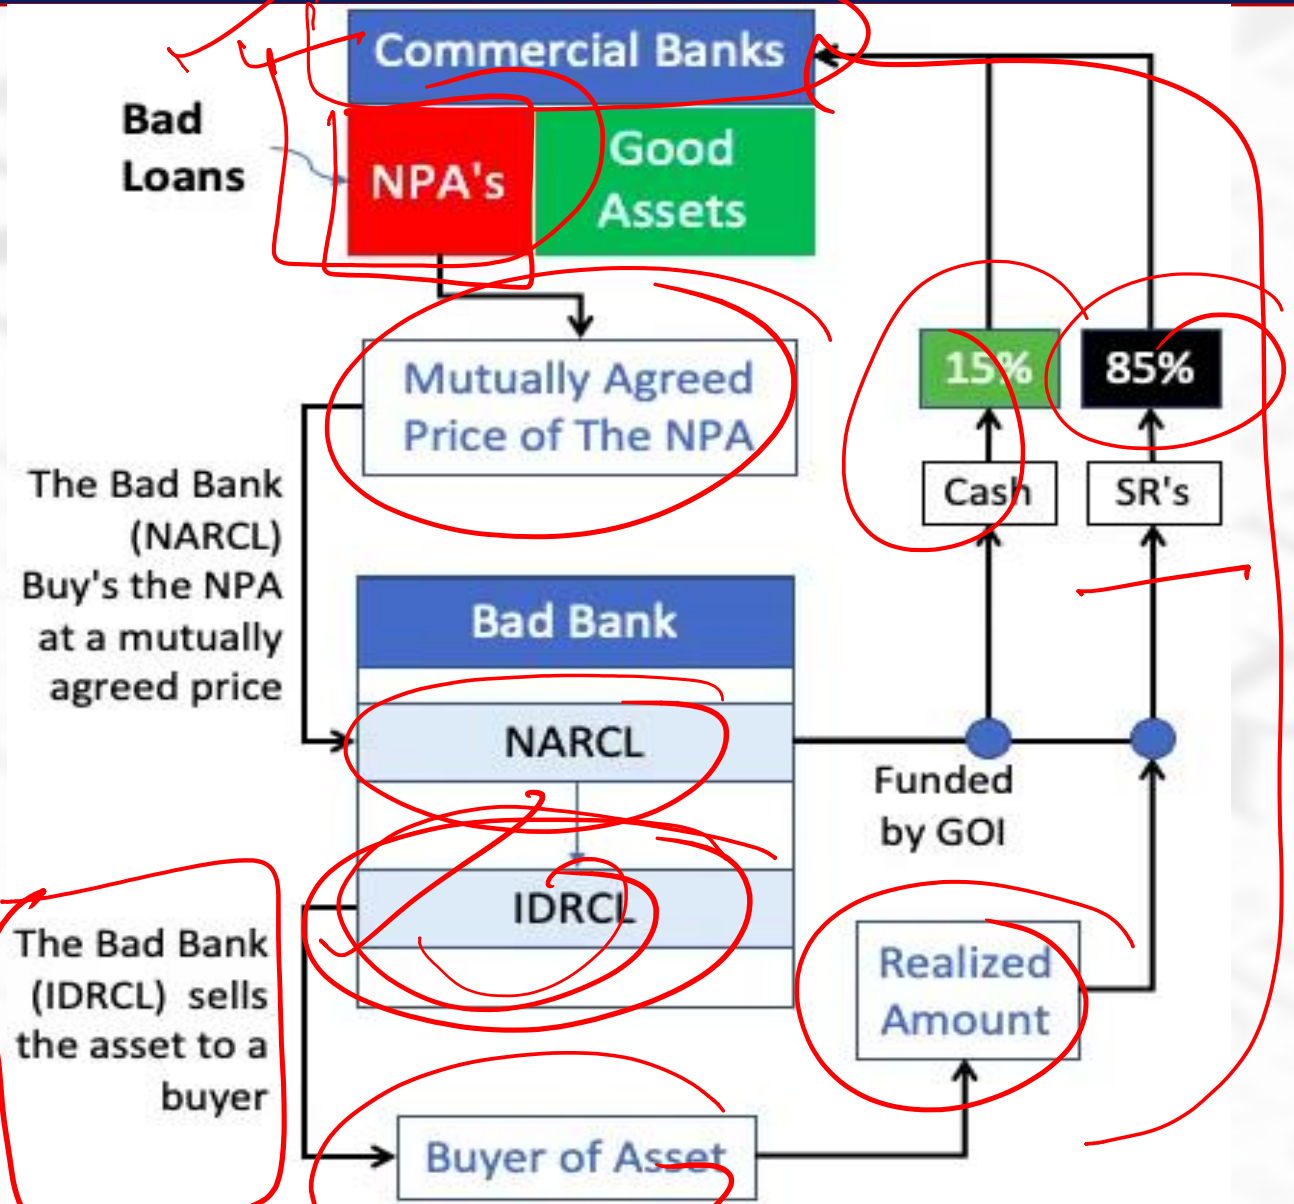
Commercial Banks

Bad Loans

NPA's

Good Assets

Mutually Agreed Price of The NPA

15%

85%

Cash

SR's

The Bad Bank (NARCL) Buy's the NPA at a mutually agreed price

Bad Bank

NARCL

Funded by GOI

IDRCL

The Bad Bank (IDRCL) sells the asset to a buyer

Realized Amount

Buyer of Asset